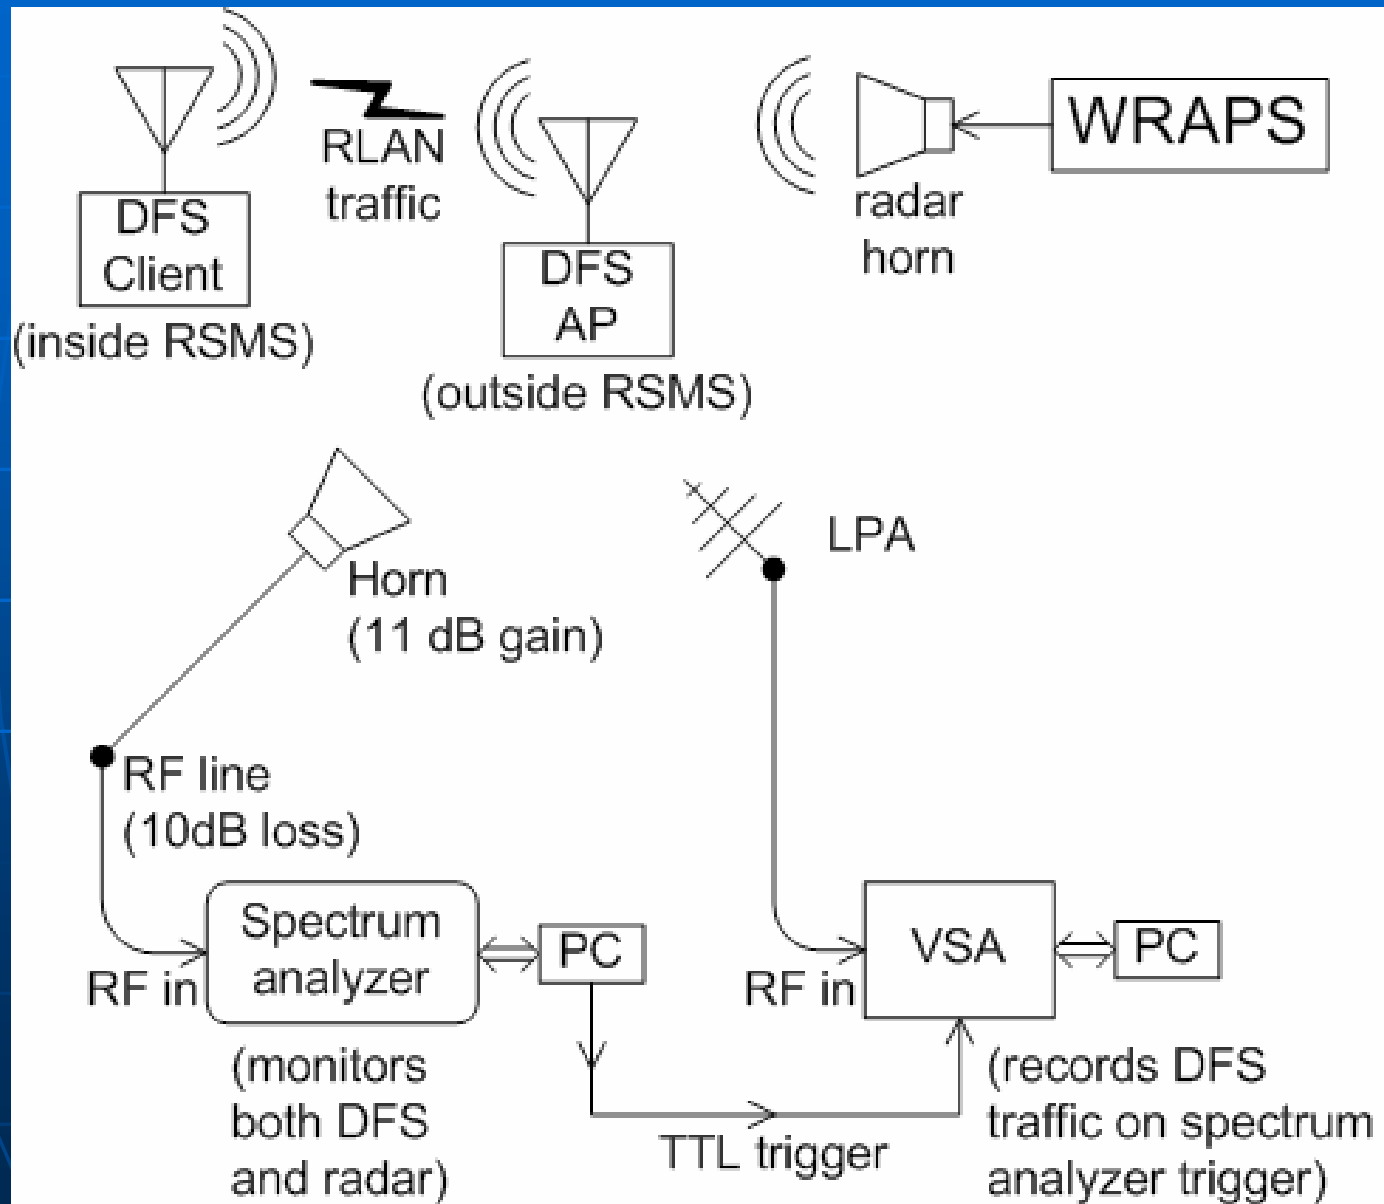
DFS Client
(inside RSMS)

RLAN traffic

DFS AP
(outside RSMS)

radar horn

WRAPS

Horn
(11 dB gain)

LPA

RF line
(10dB loss)

RF in

Spectrum analyzer

PC

(monitors both DFS and radar)

TTL trigger

RF in

VSA

PC

(records DFS traffic on spectrum analyzer trigger)